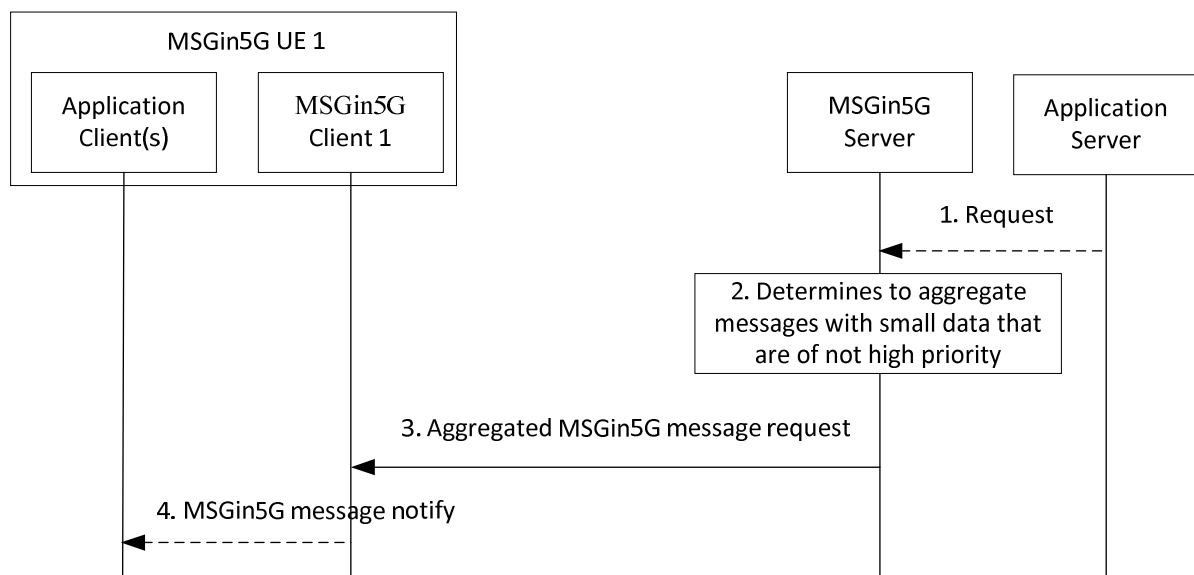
MSGin5G UE 1

Application Client(s)

MSGin5G Client 1

MSGin5G Server

Application Server

1. Request

2. Determines to aggregate messages with small data that are of not high priority

3. Aggregated MSGin5G message request

4. MSGin5G message notify